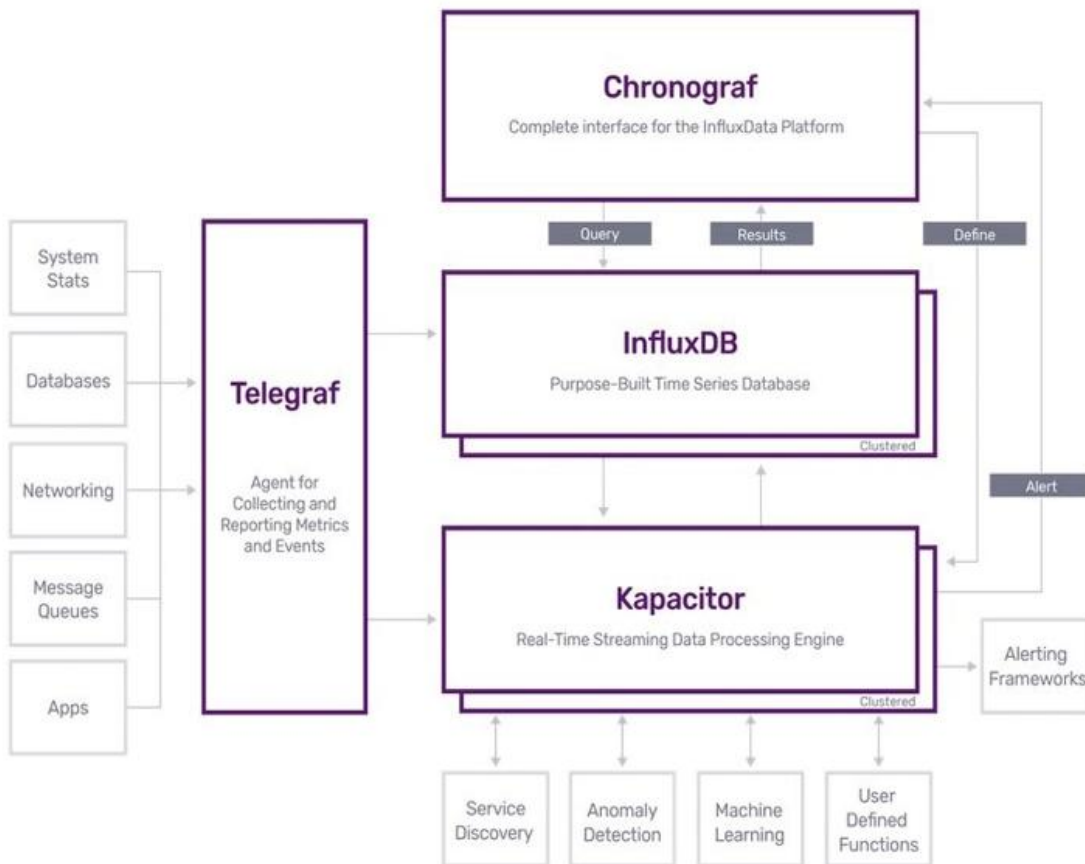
Chronograf
Complete interface for the InfluxData Platform

Query
Results
Define

System Stats

Databases

Networking

Message Queues

Apps

Telegraf

Agent for Collecting and Reporting Metrics and Events

InfluxDB
Purpose-Built Time Series Database
Clustered

Alert

Kapacitor
Real-Time Streaming Data Processing Engine
Clustered

Alerting Frameworks

Service Discovery

Anomaly Detection

Machine Learning

User Defined Functions